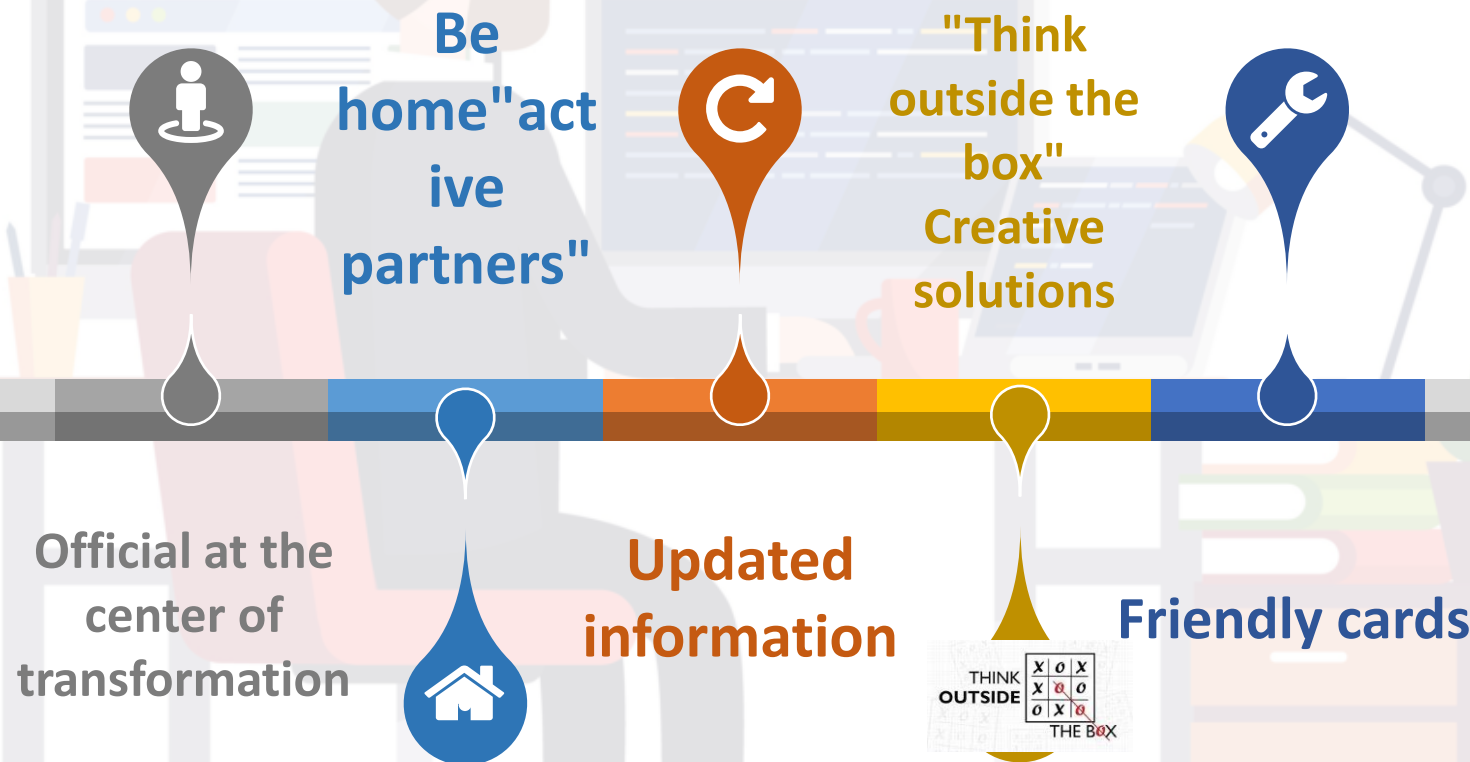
Be home"act ive partners"

"Think outside the box" Creative solutions

Official at the center of transformation

Updated information

THINK OUTSIDE THE BOX

| X | O | X |
|---|---|---|
| X | O | X |
| O | X | O |

Friendly cards